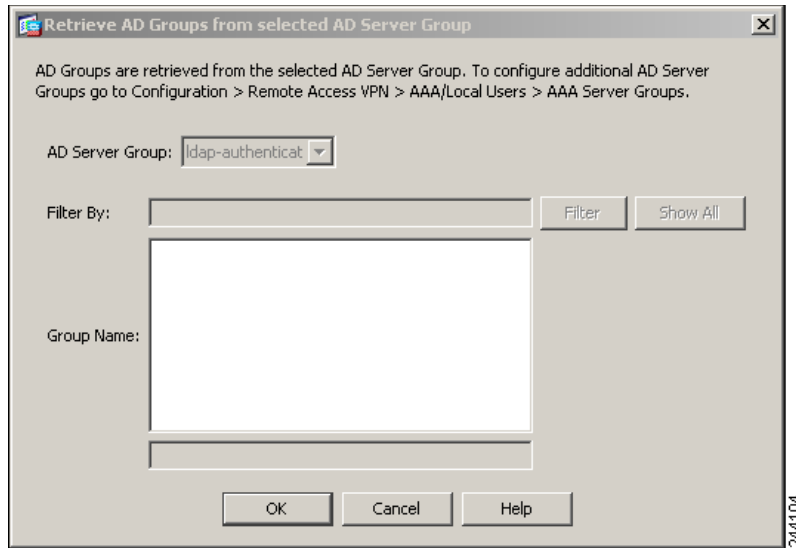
Retrieve AD Groups from selected AD Server Group

AD Groups are retrieved from the selected AD Server Group. To configure additional AD Server Groups go to Configuration > Remote Access VPN > AAA/Local Users > AAA Server Groups.

AD Server Group: ldap-authenticat

Filter By:

Filter

Show All

Group Name:

OK

Cancel

Help

244104